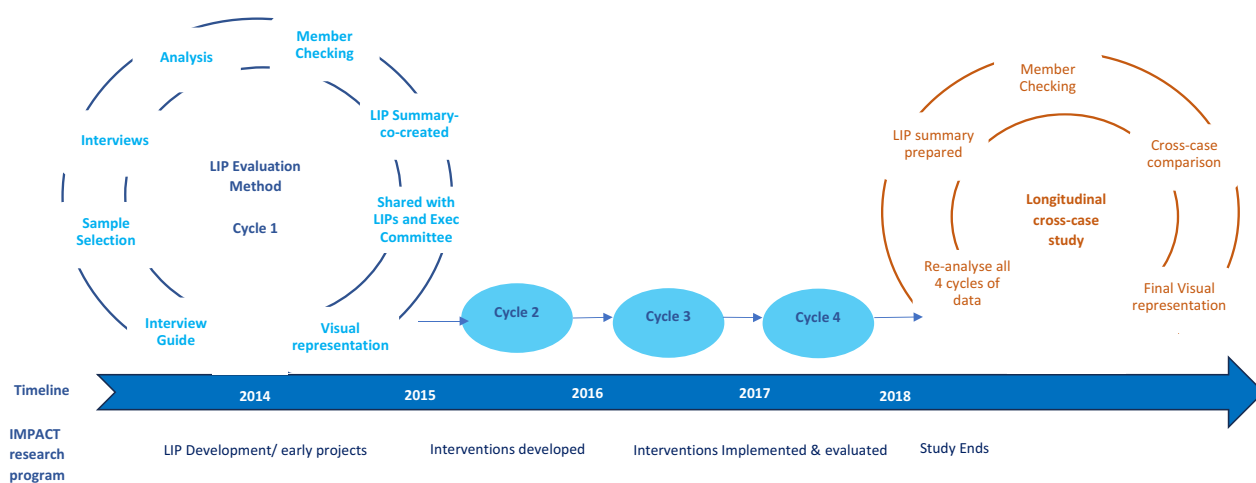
Analysis

Member Checking

LIP Summary-co-created

Interviews

LIP Evaluation Method

Cycle 1

Shared with LIPs and Exec Committee

Sample Selection

Interview Guide

Visual representation

Cycle 2

Cycle 3

Cycle 4

Member Checking

LIP summary prepared

Cross-case comparison

Longitudinal cross-case study

Re-analyse all 4 cycles of data

Final Visual representation

Timeline

2014

2015

2016

2017

2018

IMPACT research program

LIP Development/ early projects

Interventions developed

Interventions Implemented & evaluated

Study Ends